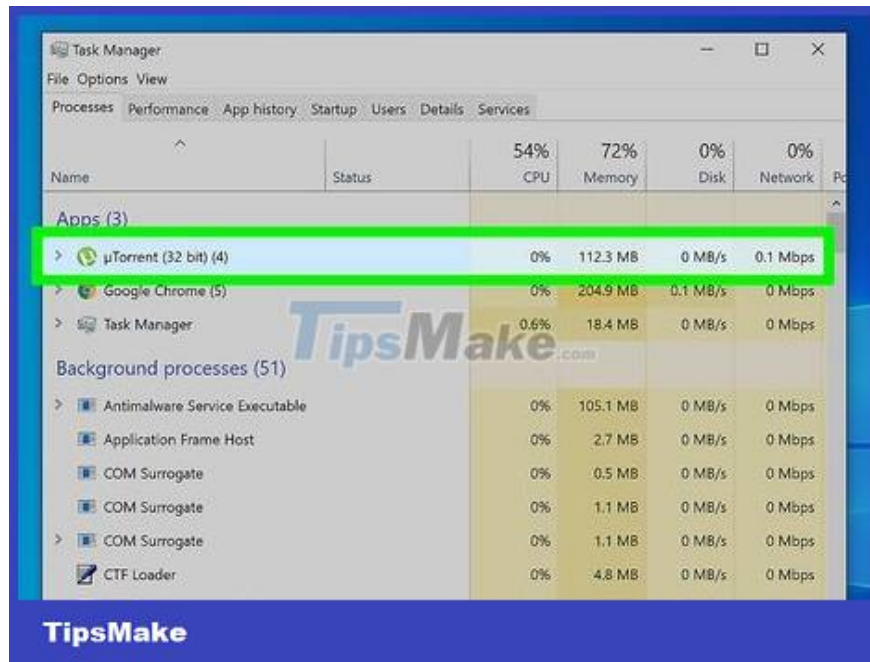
Task Manager

File Options View

Processes Performance App history Startup Users Details Services

| Name | Status | 54% CPU | 72% Memory | 0% Disk | 0% Network | Po |
|---|---|---|---|---|---|---|
| Apps (3) | | | | | | |
| µTorrent (32 bit) (4) | | 0% | 112.3 MB | 0 MB/s | 0.1 Mbps | |
| Google Chrome (5) | | 0% | 204.9 MB | 0.1 MB/s | 0 Mbps | |
| Task Manager | | 0.6% | 18.4 MB | 0 MB/s | 0 Mbps | |
| Background processes (51) | | | | | | |
| Antimalware Service Executable | | 0% | 105.1 MB | 0 MB/s | 0 Mbps | |
| Application Frame Host | | 0% | 2.7 MB | 0 MB/s | 0 Mbps | |
| COM Surrogate | | 0% | 0.5 MB | 0 MB/s | 0 Mbps | |
| COM Surrogate | | 0% | 1.1 MB | 0 MB/s | 0 Mbps | |
| COM Surrogate | | 0% | 1.1 MB | 0 MB/s | 0 Mbps | |
| CTF Loader | | 0% | 4.8 MB | 0 MB/s | 0 Mbps | |

TipsMake.com

TipsMake